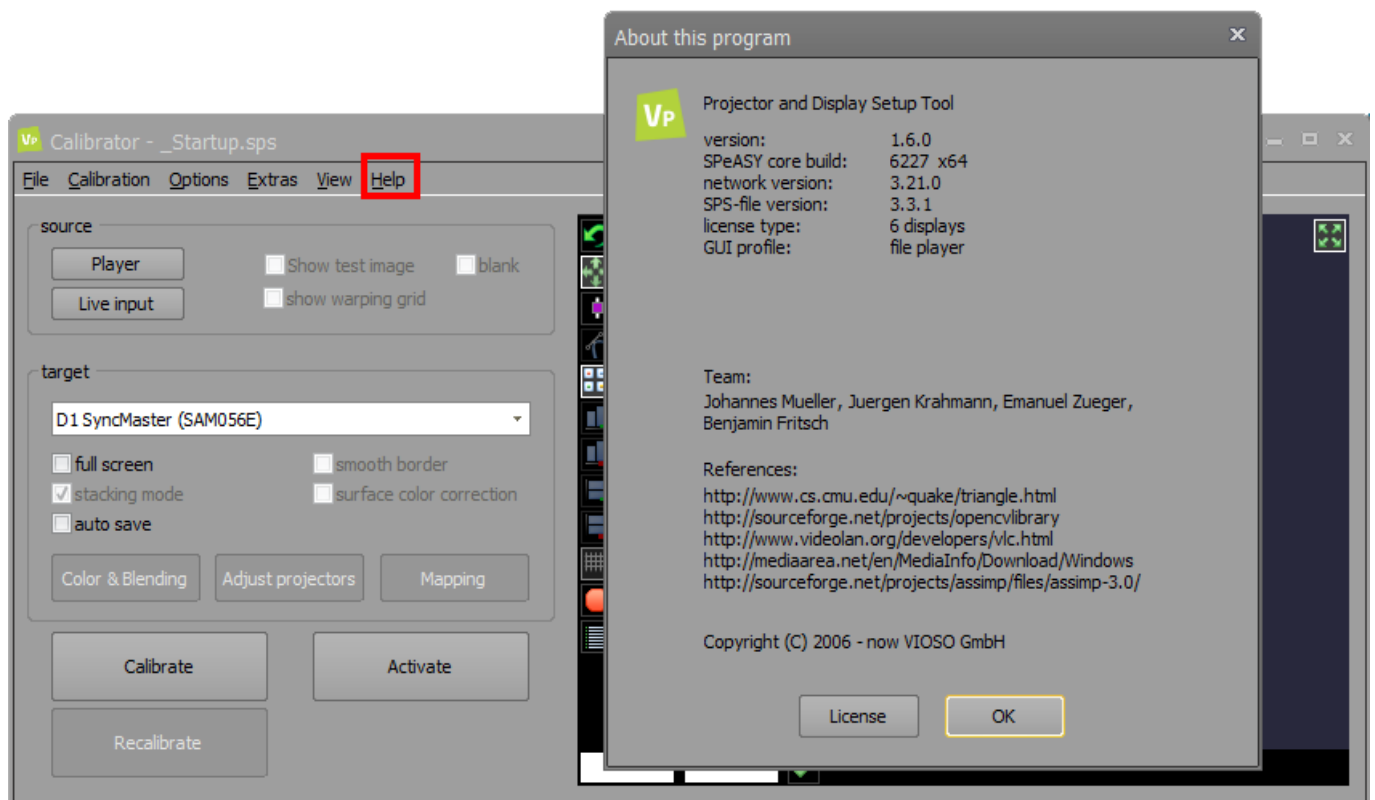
Calibrator - _Startup.sps

File Calibration Options Extras View Help

source
Player
Live input
Show test image
blank
show warping grid

target
D1 SyncMaster (SAM056E)
full screen
smooth border
stacking mode
surface color correction
auto save
Color & Blending
Adjust projectors
Mapping
Calibrate
Activate
Recalibrate

About this program

Projector and Display Setup Tool

| | |
|---|---|
| version: | 1.6.0 |
| SPeASY core build: | 6227 x64 |
| network version: | 3.21.0 |
| SPS-file version: | 3.3.1 |
| license type: | 6 displays |
| GUI profile: | file player |

Team:
Johannes Mueller, Juergen Krahmann, Emanuel Zueger, Benjamin Fritsch

References:
http://www.cs.cmu.edu/~quake/triangle.html
http://sourceforge.net/projects/opencvlibrary
http://www.videolan.org/developers/vlc.html
http://mediaarea.net/en/MediaInfo/Download/Windows
http://sourceforge.net/projects/assimp/files/assimp-3.0/

Copyright (C) 2006 - now VIOSO GmbH

License
OK